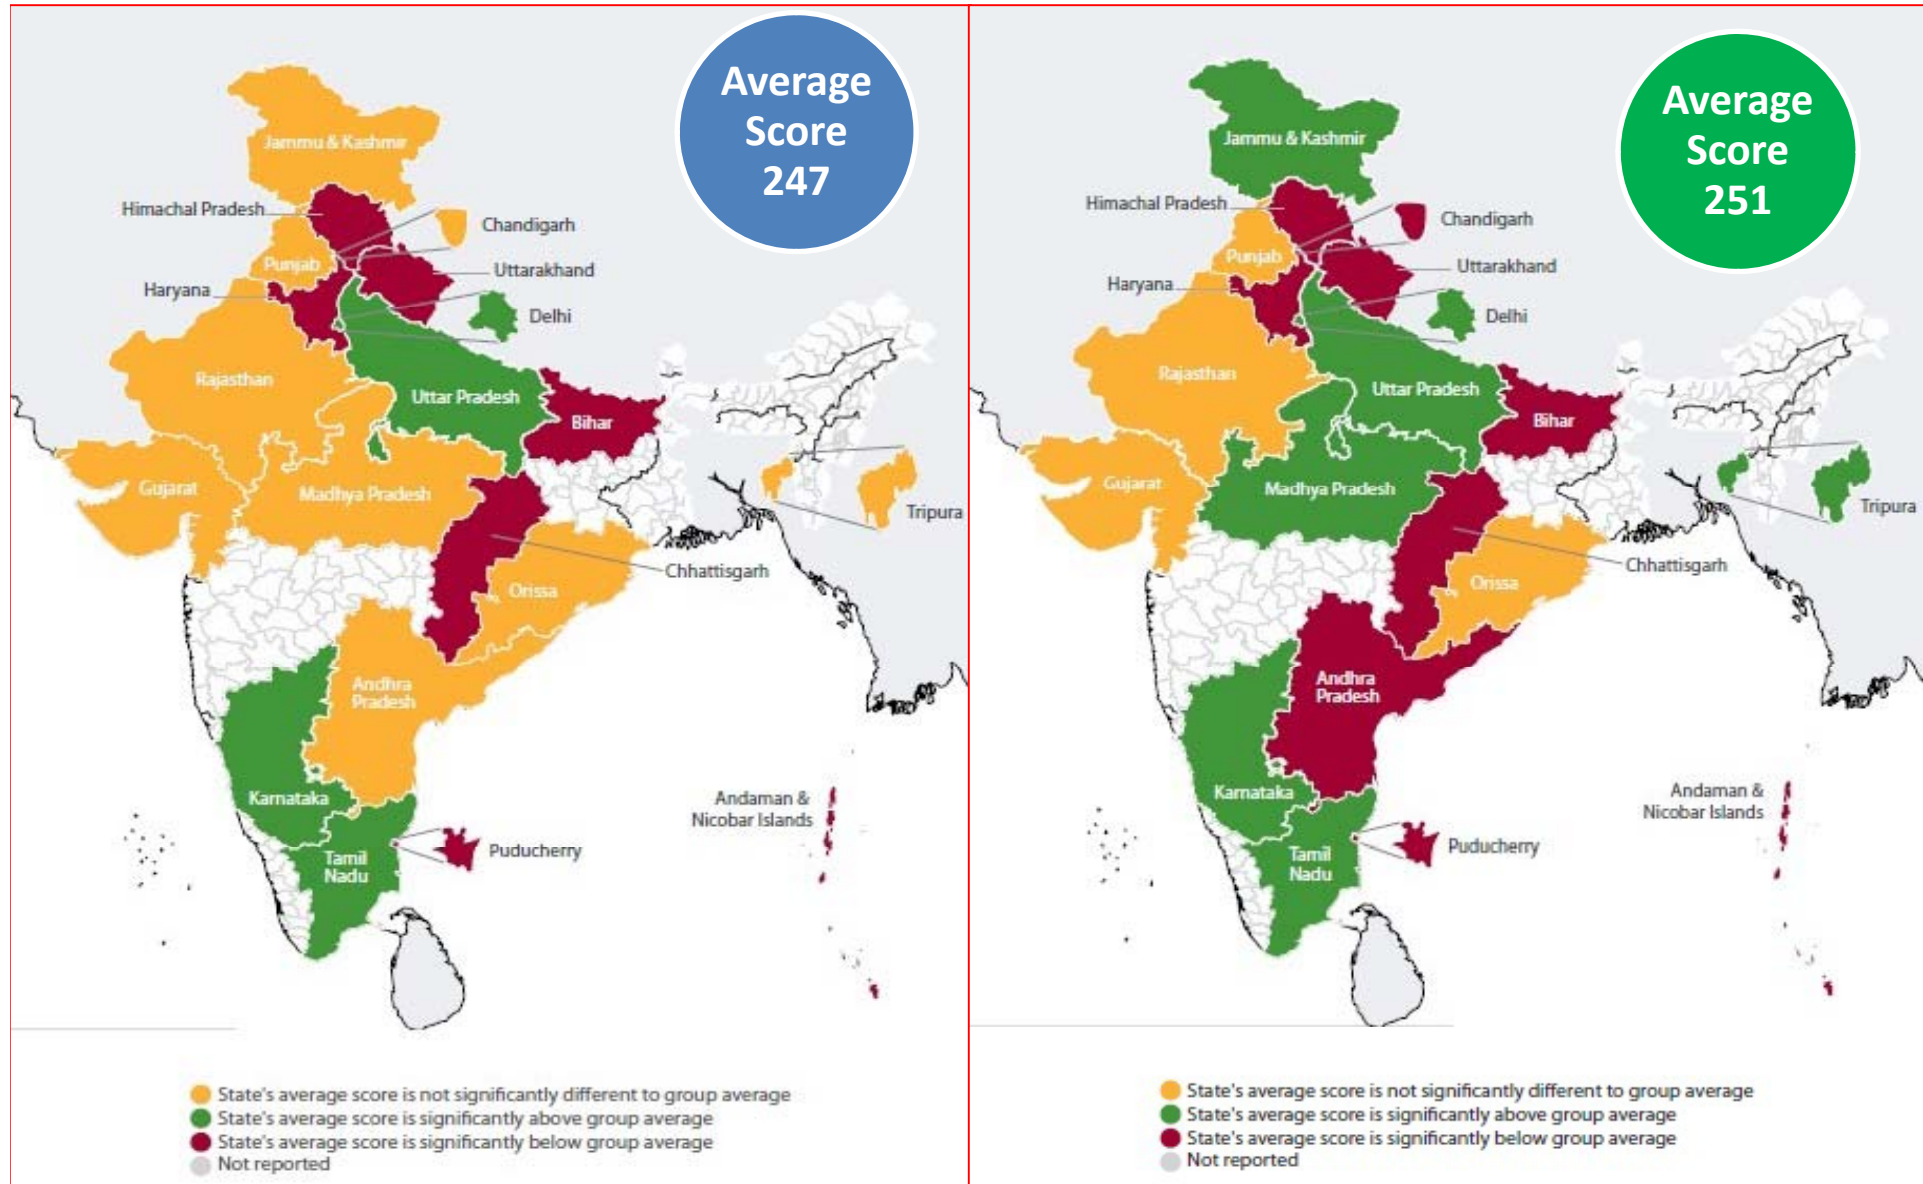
Average Score 247

Jammu & Kashmir
Himachal Pradesh
Chandigarh
Punjab
Uttarakhand
Haryana
Delhi
Rajasthan
Uttar Pradesh
Bihar
Gujarat
Madhya Pradesh
Tripura
Chhattisgarh
Orissa
Andhra Pradesh
Karnataka
Andaman & Nicobar Islands
Tamil Nadu
Puducherry

State's average score is not significantly different to group average
State's average score is significantly above group average
State's average score is significantly below group average
Not reported

Average Score 251

Jammu & Kashmir
Himachal Pradesh
Chandigarh
Punjab
Uttarakhand
Haryana
Delhi
Rajasthan
Uttar Pradesh
Bihar
Gujarat
Madhya Pradesh
Tripura
Chhattisgarh
Orissa
Andhra Pradesh
Karnataka
Andaman & Nicobar Islands
Tamil Nadu
Puducherry

State's average score is not significantly different to group average
State's average score is significantly above group average
State's average score is significantly below group average
Not reported